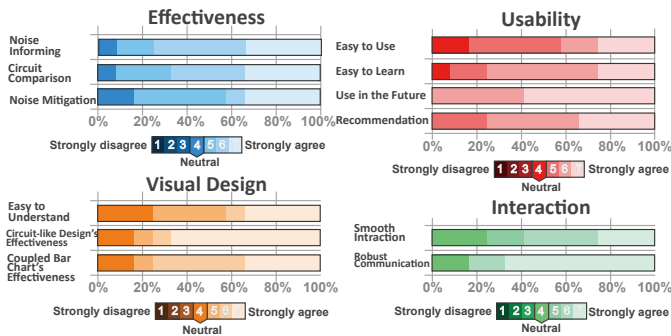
Effectiveness

Noise Informing
Circuit Comparison
Noise Mitigation

0% 20% 40% 60% 80% 100%

Strongly disagree 1 2 3 4 5 6 7 Strongly agree
Neutral

Usability

Easy to Use
Easy to Learn
Use in the Future
Recommendation

0% 20% 40% 60% 80% 100%

Strongly disagree 1 2 3 4 5 6 7 Strongly agree
Neutral

Visual Design

Easy to Understand
Circuit-like Design's Effectiveness
Coupled Bar Chart's Effectiveness

0% 20% 40% 60% 80% 100%

Strongly disagree 1 2 3 4 5 6 7 Strongly agree
Neutral

Interaction

Smooth Intraction
Robust Communication

0% 20% 40% 60% 80% 100%

Strongly disagree 1 2 3 4 5 6 7 Strongly agree
Neutral